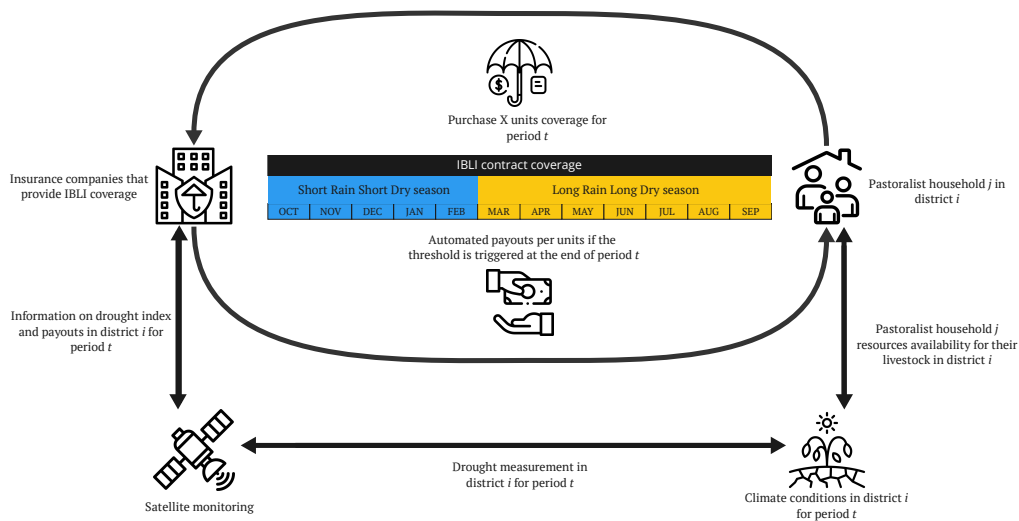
Purchase X units coverage for period $t$

Insurance companies that provide IBLI coverage

IBLI contract coverage

| Short Rain Short Dry season | | | | | Long Rain Long Dry season | | | | | | |
|---|---|---|---|---|---|---|---|---|---|---|---|
| OCT | NOV | DEC | JAN | FEB | MAR | APR | MAY | JUN | JUL | AUG | SEP |

Pastoralist household $j$ in district $i$

Automated payouts per units if the threshold is triggered at the end of period $t$

Information on drought index and payouts in district $i$ for period $t$

Pastoralist household $j$ resources availability for their livestock in district $i$

Drought measurement in district $i$ for period $t$

Satellite monitoring

Climate conditions in district $i$ for period $t$